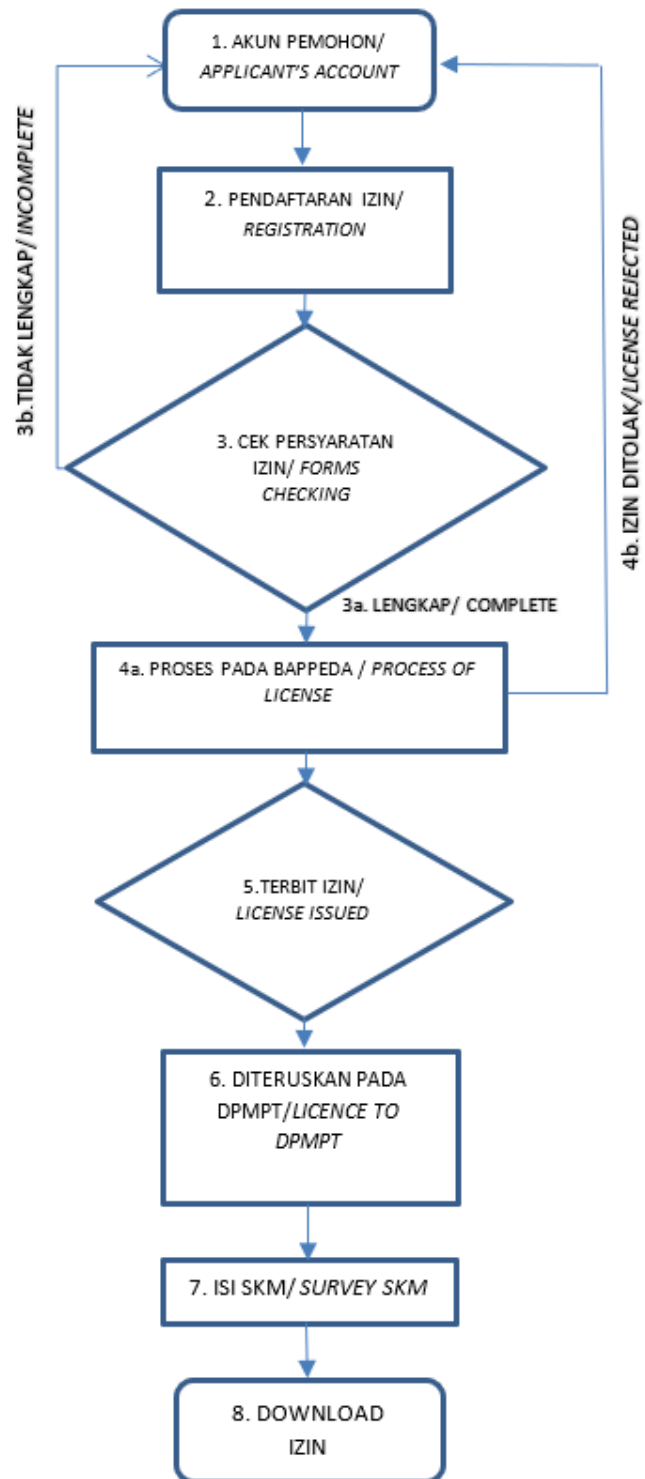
1. AKUN PEMOHON/ *APPLICANT'S ACCOUNT*

3b.TIDAK LENGKAP/ *INCOMPLETE*

2. PENDAFTARAN IZIN/ *REGISTRATION*

4b. IZIN DITOLAK/*LICENSE REJECTED*

3. CEK PERSYARATAN IZIN/ *FORMS CHECKING*

3a. LENGKAP/ COMPLETE

4a. PROSES PADA BAPPEDA / *PROCESS OF LICENSE*

5.TERBIT IZIN/ *LICENSE ISSUED*

6. DITERUSKAN PADA DPMPT/*LICENCE TO DPMPT*

7. ISI SKM/ *SURVEY SKM*

8. DOWNLOAD IZIN